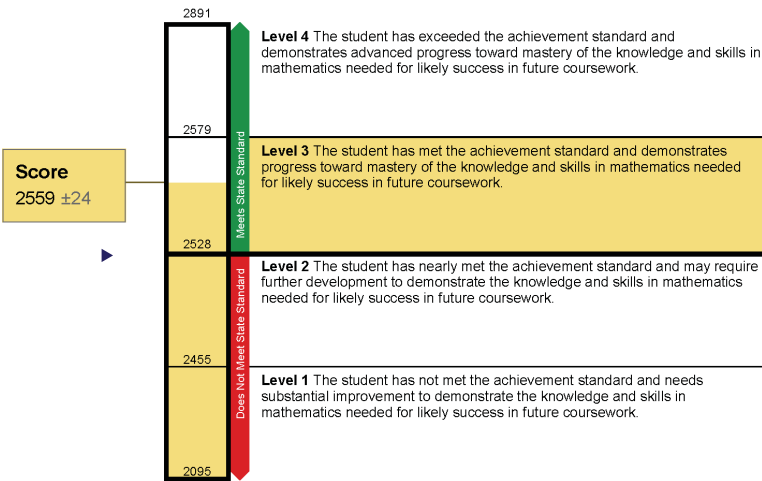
Score
2559 ±24

2891

2579

2528

2455

2095

Meets State Standard

Does Not Meet State Standard

**Level 4** The student has exceeded the achievement standard and demonstrates advanced progress toward mastery of the knowledge and skills in mathematics needed for likely success in future coursework.

**Level 3** The student has met the achievement standard and demonstrates progress toward mastery of the knowledge and skills in mathematics needed for likely success in future coursework.

**Level 2** The student has nearly met the achievement standard and may require further development to demonstrate the knowledge and skills in mathematics needed for likely success in future coursework.

**Level 1** The student has not met the achievement standard and needs substantial improvement to demonstrate the knowledge and skills in mathematics needed for likely success in future coursework.